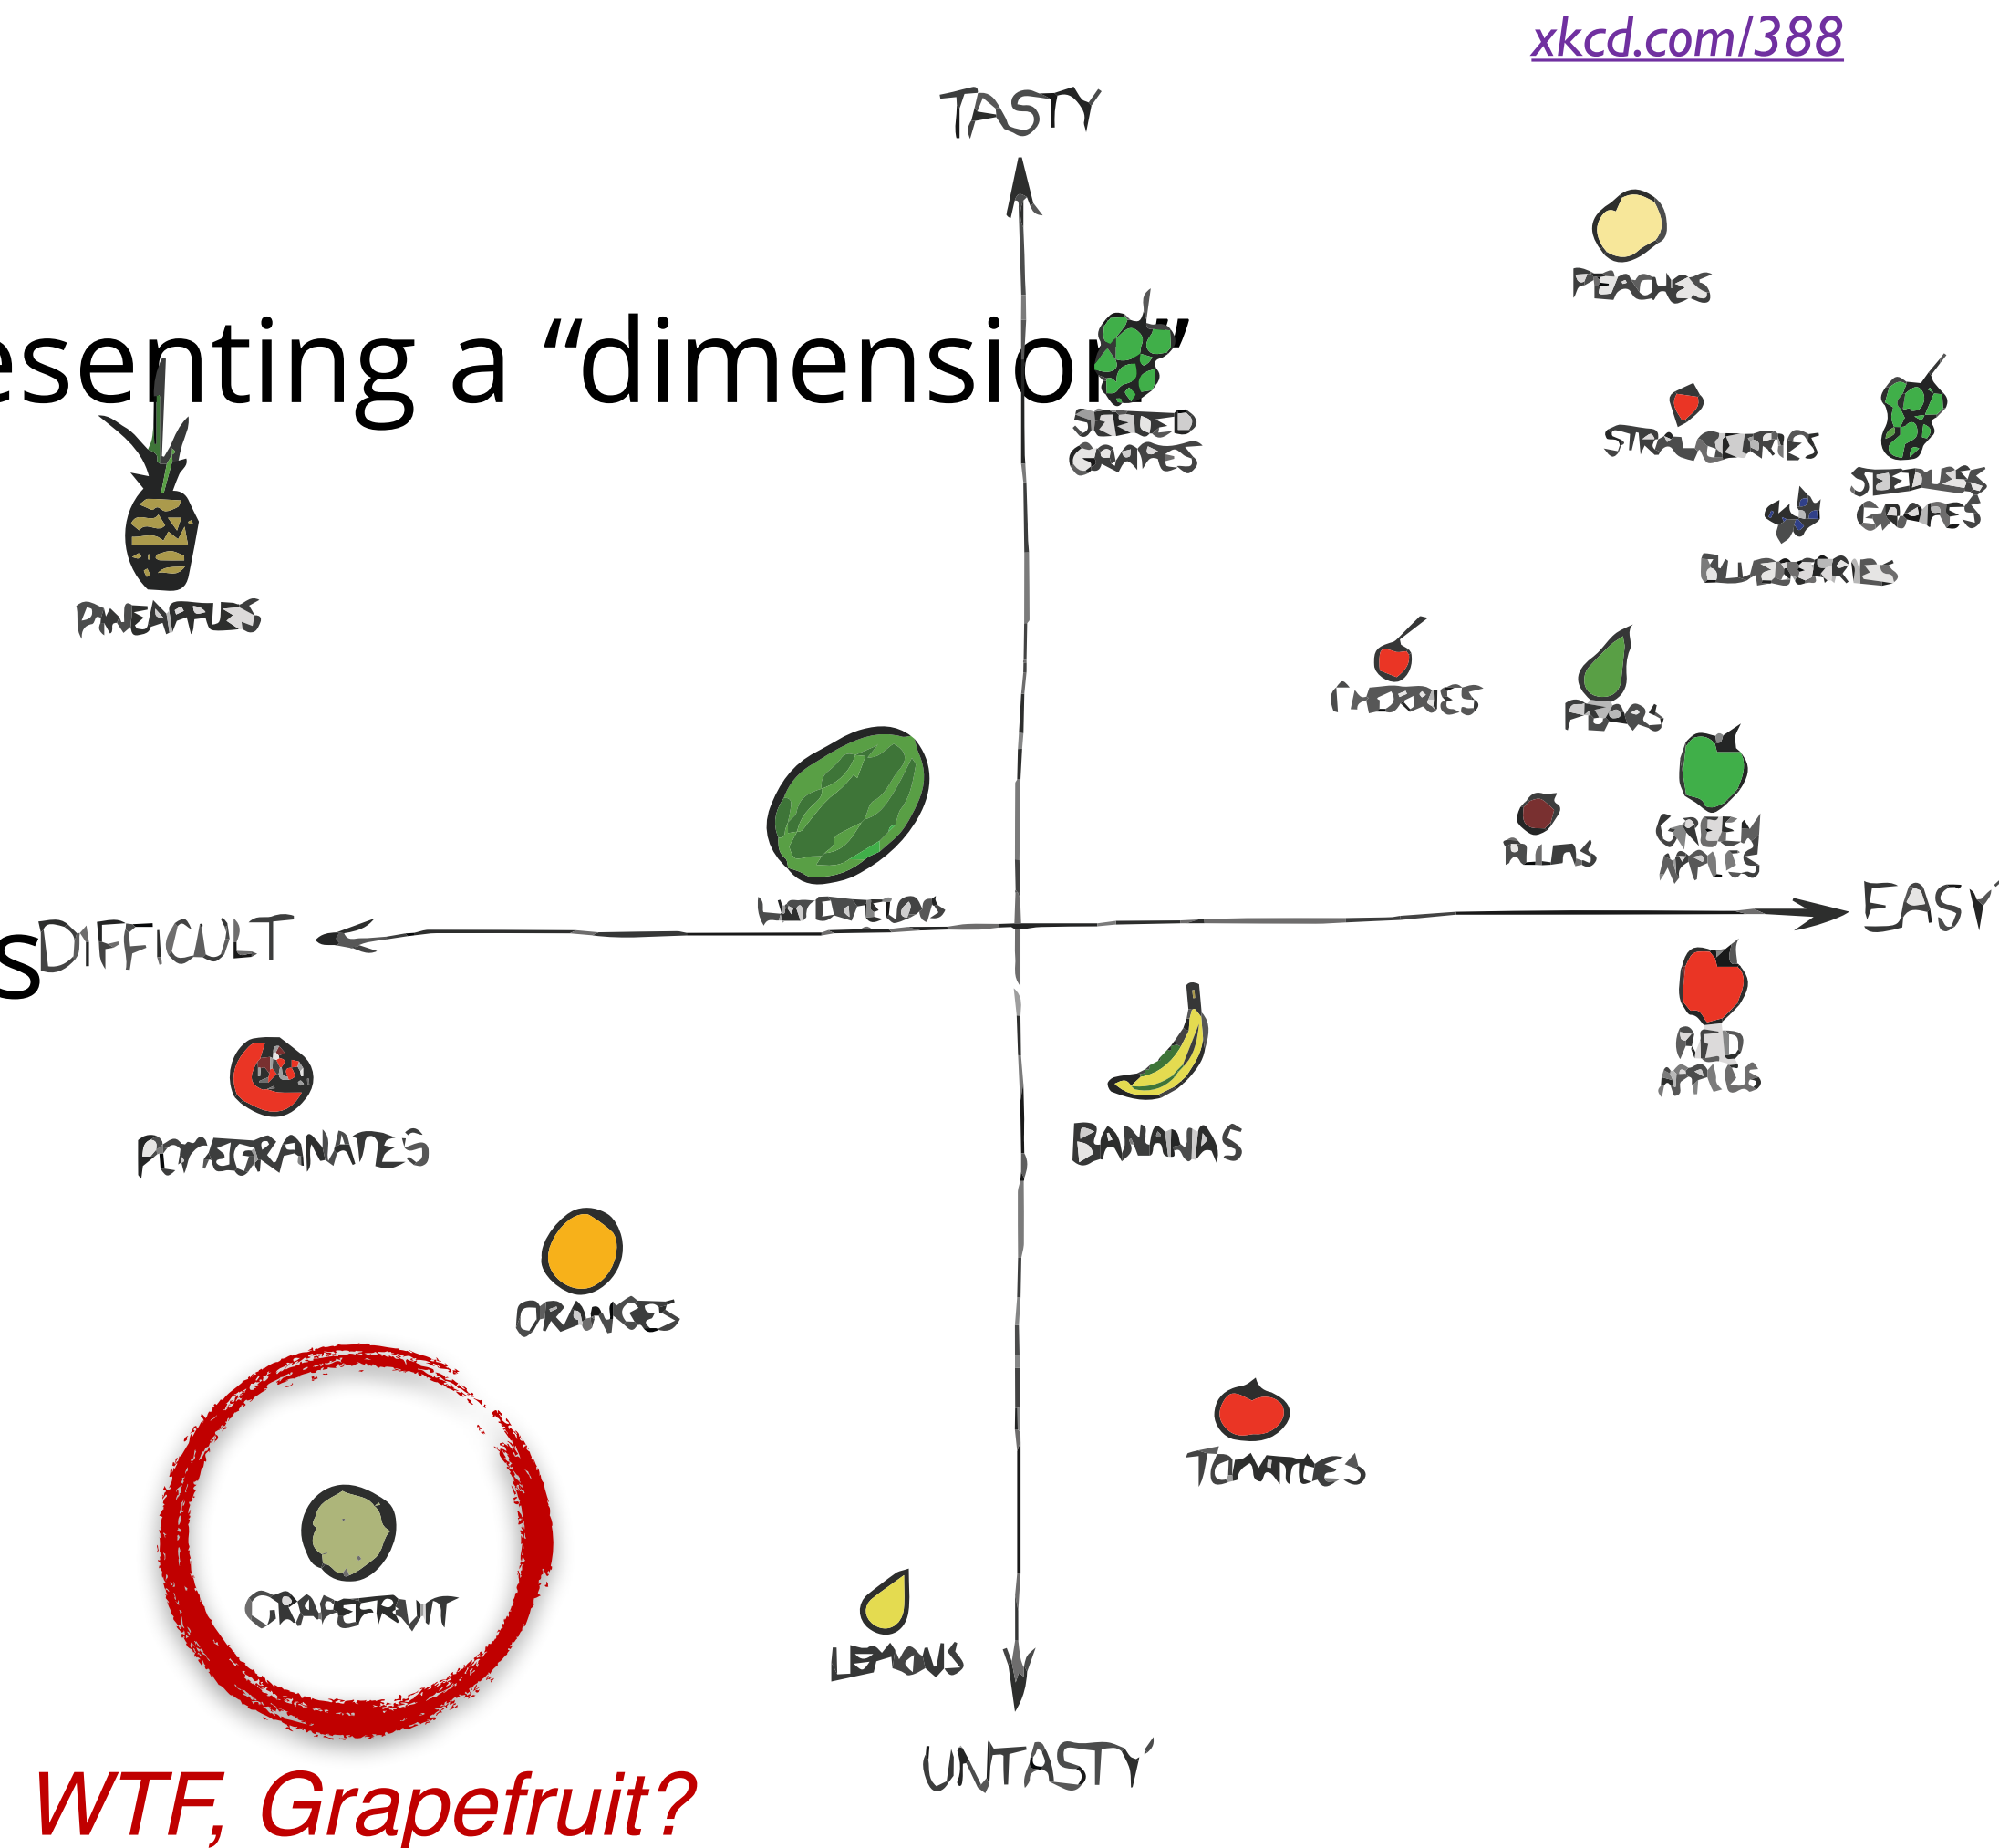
xkcd.com/388

esenting a “dimension”

s

TASTY

PEACHES

SEEDED GRAPES

STRAWBERRIES

SEEDLESS GRAPES

BLUEBERRIES

PINEAPPLES

CHERRIES

PEARS

PLUMS

GREEN APPLES

WATERMELONS

DIFFICULT

EASY

RED APPLES

POMEGRANATES

BANANAS

ORANGES

TOMATOES

GRAPEFRUIT

LEMONS

UNTASTY

WTF, Grapefruit?